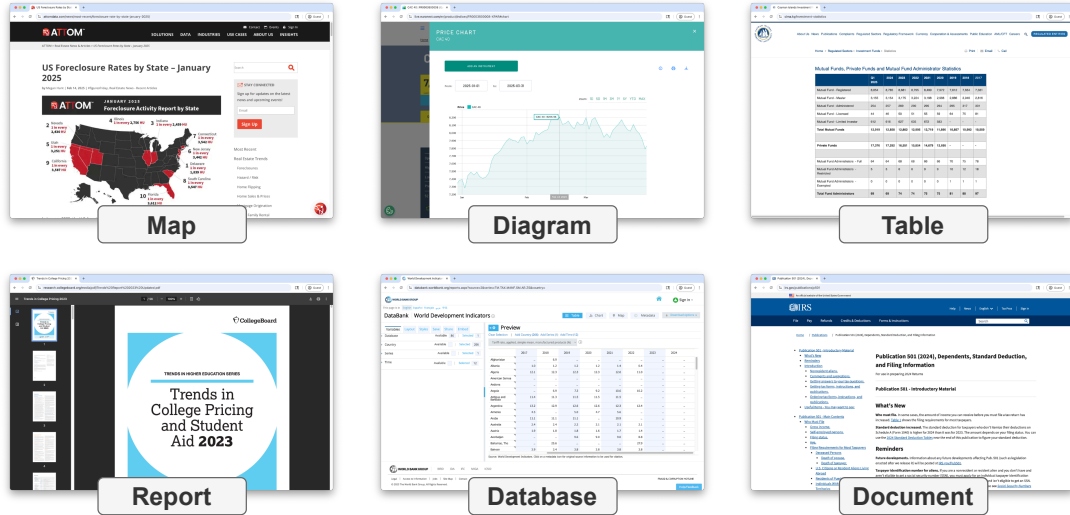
Map

Diagram

Table

Report

Database

Document

US Foreclosure Rates by State – January 2025

ATTOM

JANUARY 2025
Foreclosure Activity Report by State

SOLUTIONS DATA INDUSTRIES USE CASES ABOUT US INSIGHTS

STAY CONNECTED

Sign Up

PRICE CHART

Mutual Funds, Private Funds and Mutual Fund Administrator Statistics

Trends in Higher Education Series

Trends in College Pricing and Student Aid 2023

CollegeBoard

DataBank World Development Indicators

Preview

IRS

Publication 501 (2024), Dependents, Standard Deduction, and Filing Information

Publication 501 - Introductory Material

What's New

Reminders